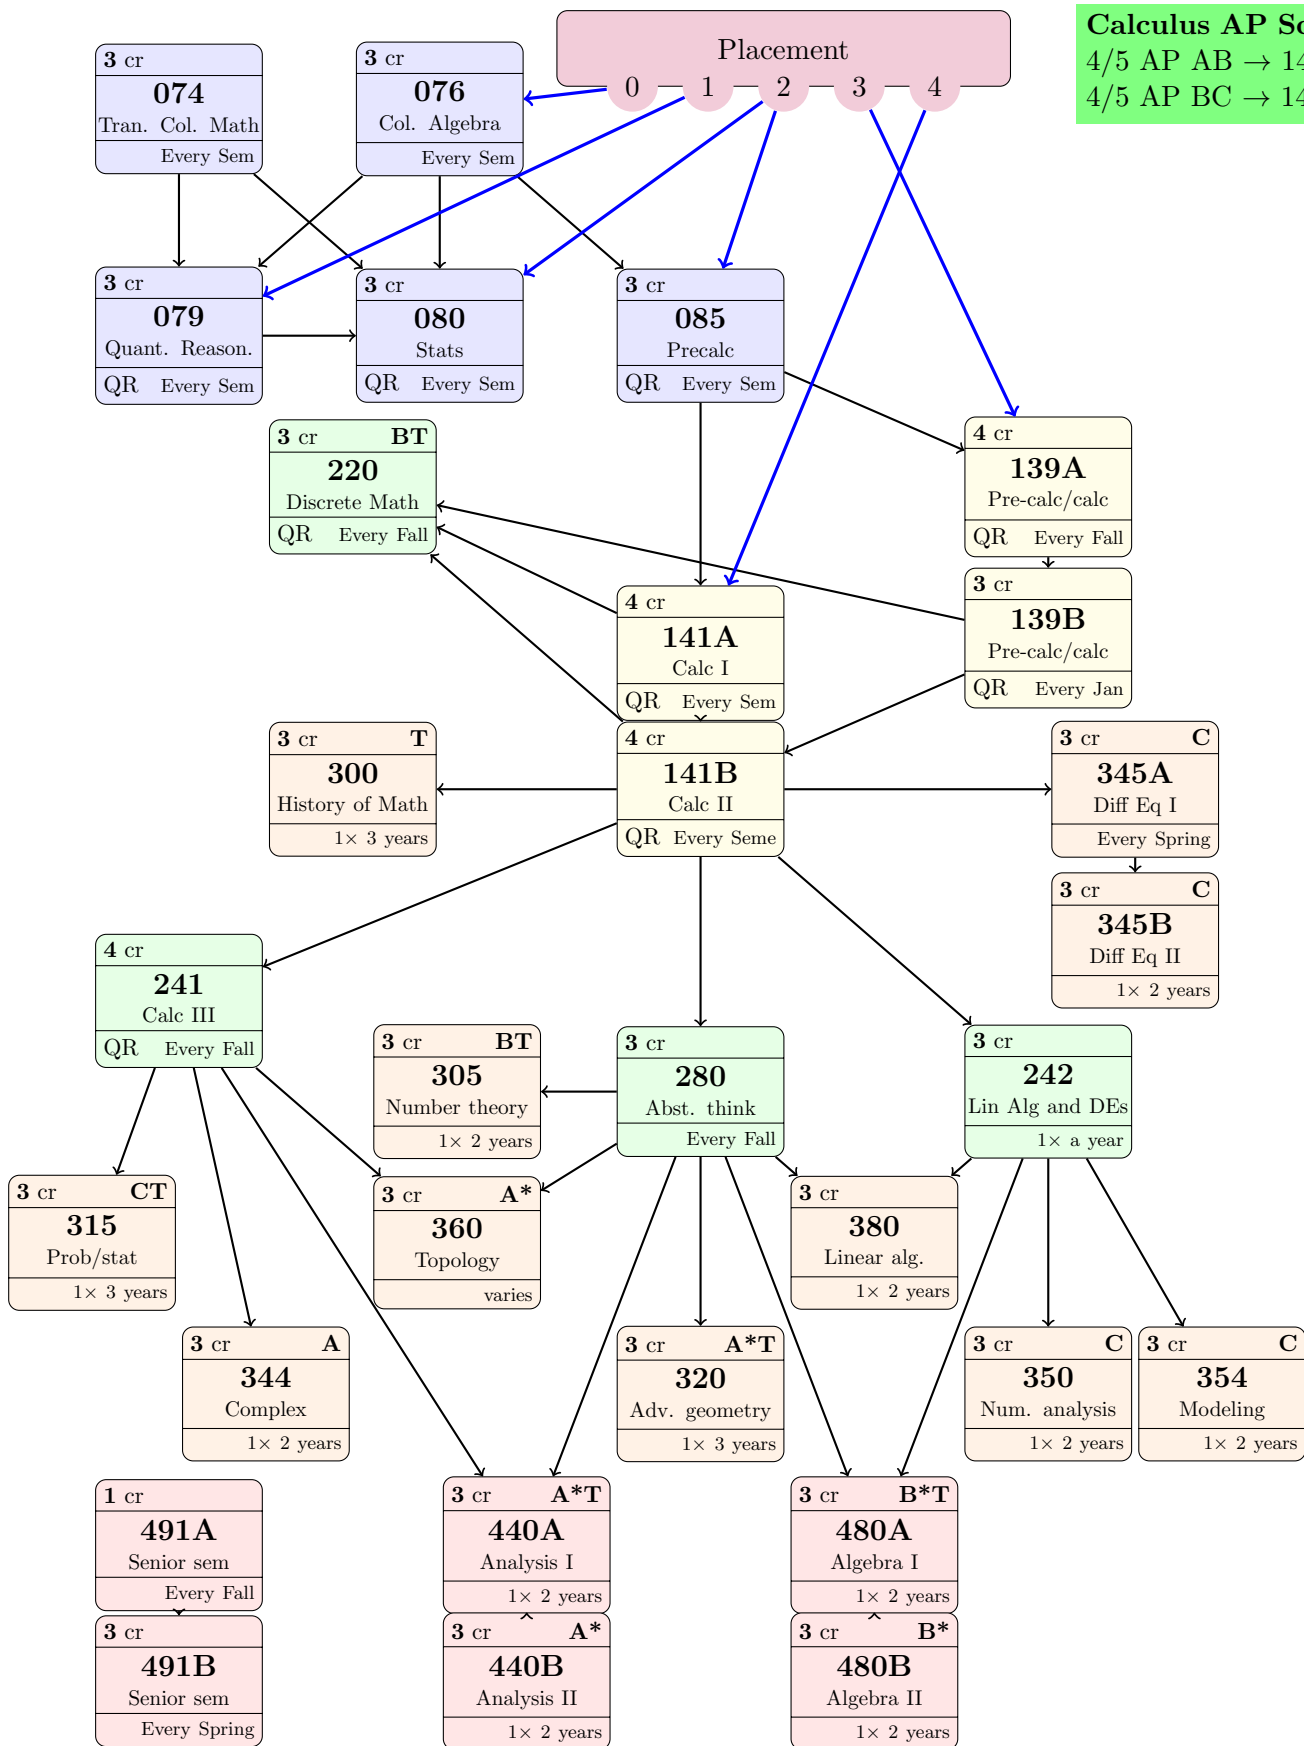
Placement
0 1 2 3 4

Calculus AP Sc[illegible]
4/5 AP AB → 14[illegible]
4/5 AP BC → 14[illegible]

3 cr
074
Tran. Col. Math
Every Sem

3 cr
076
Col. Algebra
Every Sem

3 cr
079
Quant. Reason.
QR Every Sem

3 cr
080
Stats
QR Every Sem

3 cr
085
Precalc
QR Every Sem

3 cr BT
220
Discrete Math
QR Every Fall

4 cr
139A
Pre-calc/calc
QR Every Fall

3 cr
139B
Pre-calc/calc
QR Every Jan

4 cr
141A
Calc I
QR Every Sem

3 cr T
300
History of Math
1× 3 years

4 cr
141B
Calc II
QR Every Seme

3 cr C
345A
Diff Eq I
Every Spring

3 cr C
345B
Diff Eq II
1× 2 years

4 cr
241
Calc III
QR Every Fall

3 cr BT
305
Number theory
1× 2 years

3 cr
280
Abst. think
Every Fall

3 cr
242
Lin Alg and DEs
1× a year

3 cr CT
315
Prob/stat
1× 3 years

3 cr A*
360
Topology
varies

3 cr
380
Linear alg.
1× 2 years

3 cr A
344
Complex
1× 2 years

3 cr A*T
320
Adv. geometry
1× 3 years

3 cr C
350
Num. analysis
1× 2 years

3 cr C
354
Modeling
1× 2 years

1 cr
491A
Senior sem
Every Fall

3 cr A*T
440A
Analysis I
1× 2 years

3 cr B*T
480A
Algebra I
1× 2 years

3 cr
491B
Senior sem
Every Spring

3 cr A*
440B
Analysis II
1× 2 years

3 cr B*
480B
Algebra II
1× 2 years